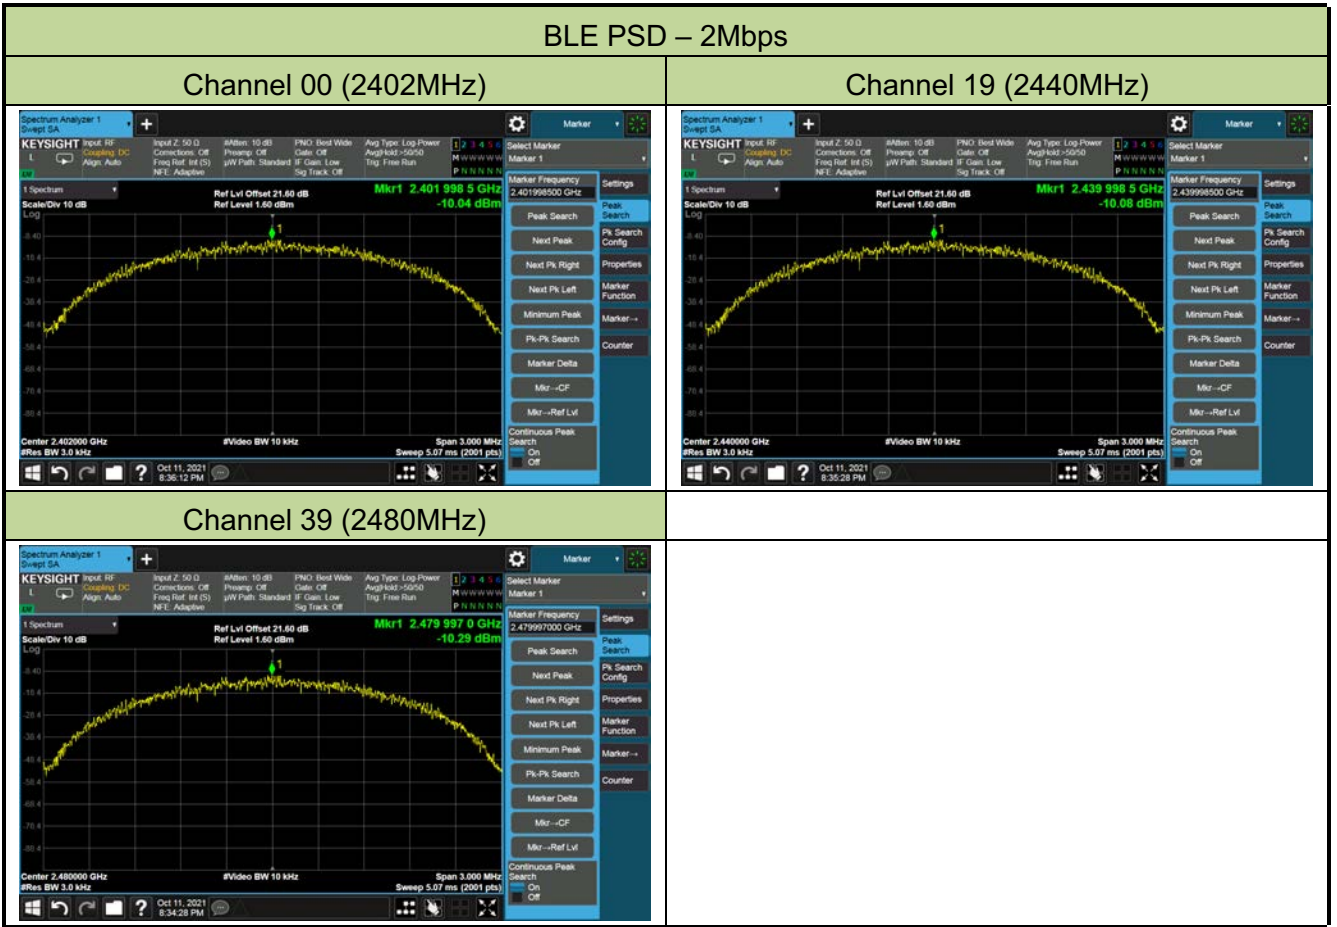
BLE PSD – 2Mbps

| Channel 00 (2402MHz) | Channel 19 (2440MHz) |
|---|---|
| Spectrum Analyzer 1 Swept SA<br>Marker<br>KEYSIGHT Input: RF Coupling: DC Align: Auto<br>Input Z: 50 Ω Corrections: Off Freq Ref: Int (S) NFE: Adaptive<br>#Atten: 10 dB Preamp: Off µW Path: Standard<br>PNO: Best Wide Gate: Off IF Gain: Low Sig Track: Off<br>Avg Type: Log-Power Avg\|Hold:>50/50 Trig: Free Run<br>1 2 3 4 5 6<br>M W W W W W<br>P N N N N N<br>Select Marker<br>Marker 1<br>1 Spectrum<br>Scale/Div 10 dB<br>Log<br>Ref Lvl Offset 21.60 dB<br>Ref Level 1.60 dBm<br>Mkr1 2.401 998 5 GHz<br>-10.04 dBm<br>Marker Frequency 2.401998500 GHz<br>Settings<br>Peak Search<br>Next Peak<br>Next Pk Right<br>Next Pk Left<br>Minimum Peak<br>Pk-Pk Search<br>Marker Delta<br>Mkr→CF<br>Mkr→Ref Lvl<br>Continuous Peak Search On Off<br>Pk Search Config<br>Properties<br>Marker Function<br>Marker→<br>Counter<br>-8.40 -18.4 -28.4 -38.4 -48.4 -58.4 -68.4 -78.4 -88.4<br>1<br>Center 2.402000 GHz<br>#Res BW 3.0 kHz<br>#Video BW 10 kHz<br>Span 3.000 MHz<br>Sweep 5.07 ms (2001 pts)<br>Oct 11, 2021 8:36:12 PM | Spectrum Analyzer 1 Swept SA<br>Marker<br>KEYSIGHT Input: RF Coupling: DC Align: Auto<br>Input Z: 50 Ω Corrections: Off Freq Ref: Int (S) NFE: Adaptive<br>#Atten: 10 dB Preamp: Off µW Path: Standard<br>PNO: Best Wide Gate: Off IF Gain: Low Sig Track: Off<br>Avg Type: Log-Power Avg\|Hold:>50/50 Trig: Free Run<br>1 2 3 4 5 6<br>M W W W W W<br>P N N N N N<br>Select Marker<br>Marker 1<br>1 Spectrum<br>Scale/Div 10 dB<br>Log<br>Ref Lvl Offset 21.60 dB<br>Ref Level 1.60 dBm<br>Mkr1 2.439 998 5 GHz<br>-10.08 dBm<br>Marker Frequency 2.439998500 GHz<br>Settings<br>Peak Search<br>Next Peak<br>Next Pk Right<br>Next Pk Left<br>Minimum Peak<br>Pk-Pk Search<br>Marker Delta<br>Mkr→CF<br>Mkr→Ref Lvl<br>Continuous Peak Search On Off<br>Pk Search Config<br>Properties<br>Marker Function<br>Marker→<br>Counter<br>-8.40 -18.4 -28.4 -38.4 -48.4 -58.4 -68.4 -78.4 -88.4<br>1<br>Center 2.440000 GHz<br>#Res BW 3.0 kHz<br>#Video BW 10 kHz<br>Span 3.000 MHz<br>Sweep 5.07 ms (2001 pts)<br>Oct 11, 2021 8:35:28 PM |
| Channel 39 (2480MHz) | |
| Spectrum Analyzer 1 Swept SA<br>Marker<br>KEYSIGHT Input: RF Coupling: DC Align: Auto<br>Input Z: 50 Ω Corrections: Off Freq Ref: Int (S) NFE: Adaptive<br>#Atten: 10 dB Preamp: Off µW Path: Standard<br>PNO: Best Wide Gate: Off IF Gain: Low Sig Track: Off<br>Avg Type: Log-Power Avg\|Hold:>50/50 Trig: Free Run<br>1 2 3 4 5 6<br>M W W W W W<br>P N N N N N<br>Select Marker<br>Marker 1<br>1 Spectrum<br>Scale/Div 10 dB<br>Log<br>Ref Lvl Offset 21.60 dB<br>Ref Level 1.60 dBm<br>Mkr1 2.479 997 0 GHz<br>-10.29 dBm<br>Marker Frequency 2.479997000 GHz<br>Settings<br>Peak Search<br>Next Peak<br>Next Pk Right<br>Next Pk Left<br>Minimum Peak<br>Pk-Pk Search<br>Marker Delta<br>Mkr→CF<br>Mkr→Ref Lvl<br>Continuous Peak Search On Off<br>Pk Search Config<br>Properties<br>Marker Function<br>Marker→<br>Counter<br>-8.40 -18.4 -28.4 -38.4 -48.4 -58.4 -68.4 -78.4 -88.4<br>1<br>Center 2.480000 GHz<br>#Res BW 3.0 kHz<br>#Video BW 10 kHz<br>Span 3.000 MHz<br>Sweep 5.07 ms (2001 pts)<br>Oct 11, 2021 8:34:28 PM | |